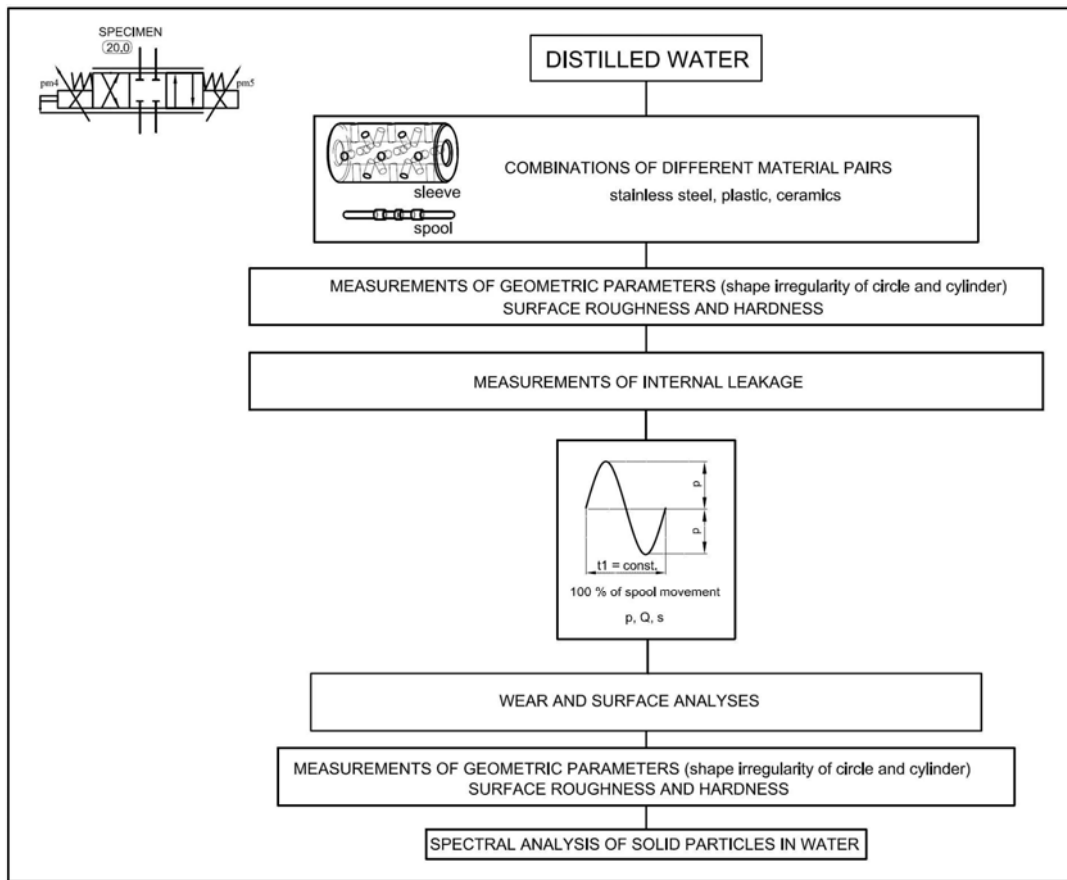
SPECIMEN
20,0
pm4
pm5

DISTILLED WATER

COMBINATIONS OF DIFFERENT MATERIAL PAIRS
stainless steel, plastic, ceramics
sleeve
spool

MEASUREMENTS OF GEOMETRIC PARAMETERS (shape irregularity of circle and cylinder)
SURFACE ROUGHNESS AND HARDNESS

MEASUREMENTS OF INTERNAL LEAKAGE

p
p
t1 = const.
100 % of spool movement
p, Q, s

WEAR AND SURFACE ANALYSES

MEASUREMENTS OF GEOMETRIC PARAMETERS (shape irregularity of circle and cylinder)
SURFACE ROUGHNESS AND HARDNESS

SPECTRAL ANALYSIS OF SOLID PARTICLES IN WATER